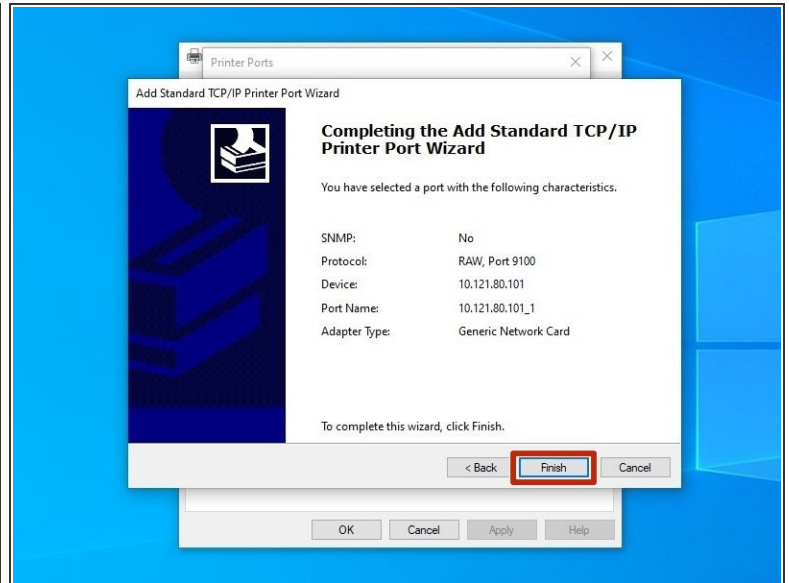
Printer Ports

Add Standard TCP/IP Printer Port Wizard

Completing the Add Standard TCP/IP Printer Port Wizard

You have selected a port with the following characteristics.

| | |
|---|---|
| SNMP: | No |
| Protocol: | RAW, Port 9100 |
| Device: | 10.121.80.101 |
| Port Name: | 10.121.80.101_1 |
| Adapter Type: | Generic Network Card |

To complete this wizard, click Finish.

< Back Finish Cancel

OK Cancel Apply Help